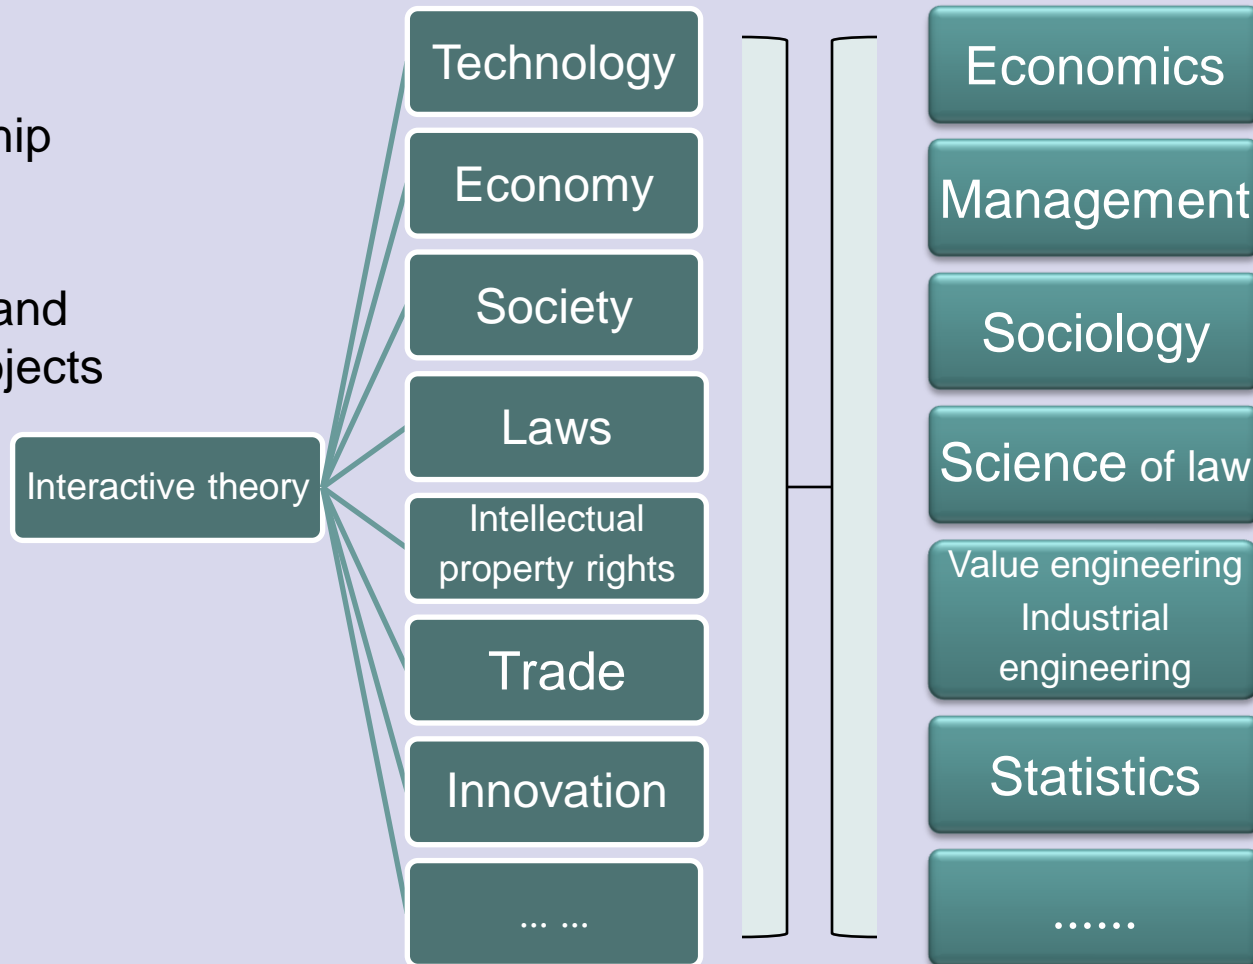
hip

and
jects

Interactive theory

Technology

Economy

Society

Laws

Intellectual property rights

Trade

Innovation

… …

Economics

Management

Sociology

Science of law

Value engineering
Industrial engineering

Statistics

……